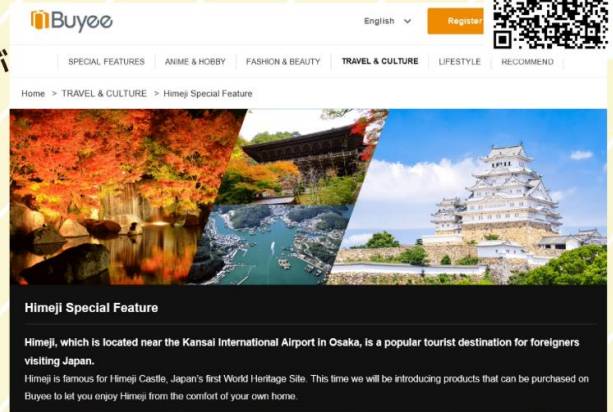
Buyee

English

Register

SPECIAL FEATURES ANIME & HOBBY FASHION & BEAUTY TRAVEL & CULTURE LIFESTYLE RECOMMEND

Home > TRAVEL & CULTURE > Himeji Special Feature

Himeji Special Feature

Himeji, which is located near the Kansai International Airport in Osaka, is a popular tourist destination for foreigners visiting Japan.

Himeji is famous for Himeji Castle, Japan's first World Heritage Site. This time we will be introducing products that can be purchased on Buyee to let you enjoy Himeji from the comfort of your own home.